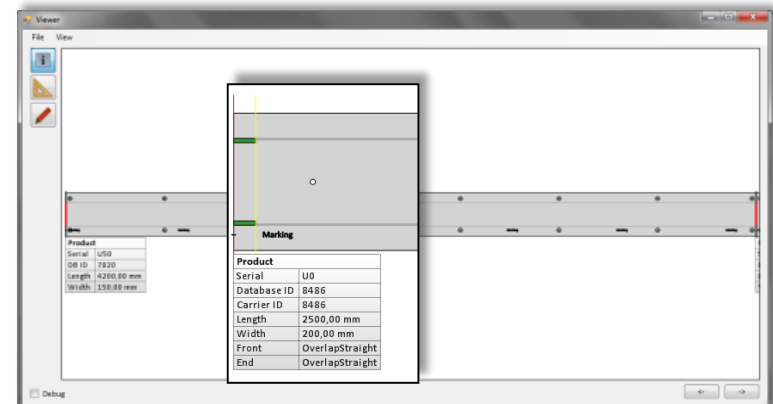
Viewer

File View

| Product | |
|---|---|
| Serial | U50 |
| DB ID | 7820 |
| Length | 4200,00 mm |
| Width | 150,00 mm |

Marking

| Product | |
|---|---|
| Serial | U0 |
| Database ID | 8486 |
| Carrier ID | 8486 |
| Length | 2500,00 mm |
| Width | 200,00 mm |
| Front | OverlapStraight |
| End | OverlapStraight |

Debug

←

→